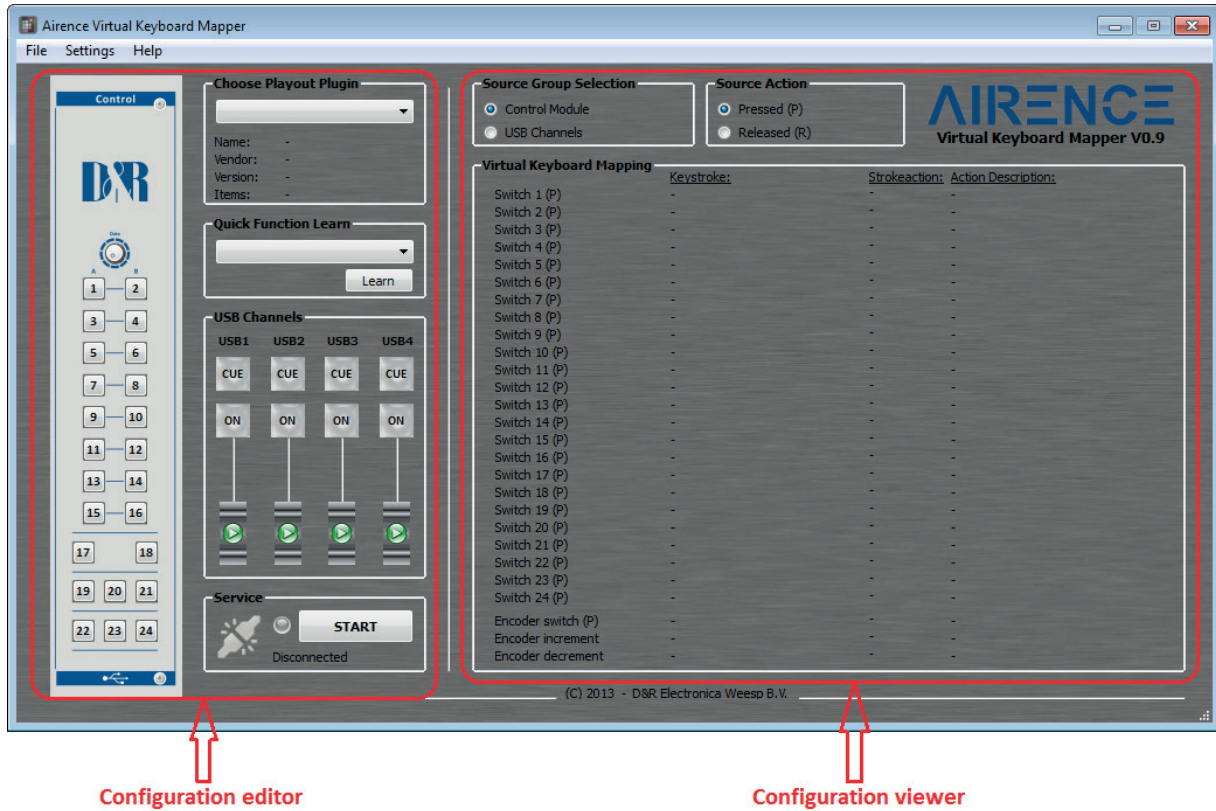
Airence Virtual Keyboard Mapper

File Settings Help

Control

D&R

Data

A B

1 2
3 4
5 6
7 8
9 10
11 12
13 14
15 16
17 18
19 20 21
22 23 24

Choose Playout Plugin

Name: -
Vendor: -
Version: -
Items: -

Quick Function Learn

Learn

USB Channels

USB1 USB2 USB3 USB4

CUE CUE CUE CUE

ON ON ON ON

Service

START

Disconnected

Source Group Selection

Control Module
USB Channels

Source Action

Pressed (P)
Released (R)

AIRENCE
Virtual Keyboard Mapper V0.9

Virtual Keyboard Mapping

| | Keystroke: | Strokeaction: | Action Description: |
|---|---|---|---|
| Switch 1 (P) | - | - | - |
| Switch 2 (P) | - | - | - |
| Switch 3 (P) | - | - | - |
| Switch 4 (P) | - | - | - |
| Switch 5 (P) | - | - | - |
| Switch 6 (P) | - | - | - |
| Switch 7 (P) | - | - | - |
| Switch 8 (P) | - | - | - |
| Switch 9 (P) | - | - | - |
| Switch 10 (P) | - | - | - |
| Switch 11 (P) | - | - | - |
| Switch 12 (P) | - | - | - |
| Switch 13 (P) | - | - | - |
| Switch 14 (P) | - | - | - |
| Switch 15 (P) | - | - | - |
| Switch 16 (P) | - | - | - |
| Switch 17 (P) | - | - | - |
| Switch 18 (P) | - | - | - |
| Switch 19 (P) | - | - | - |
| Switch 20 (P) | - | - | - |
| Switch 21 (P) | - | - | - |
| Switch 22 (P) | - | - | - |
| Switch 23 (P) | - | - | - |
| Switch 24 (P) | - | - | - |
| Encoder switch (P) | - | - | - |
| Encoder increment | - | - | - |
| Encoder decrement | - | - | - |

(C) 2013 - D&R Electronica Weesp B.V.

Configuration editor

Configuration viewer